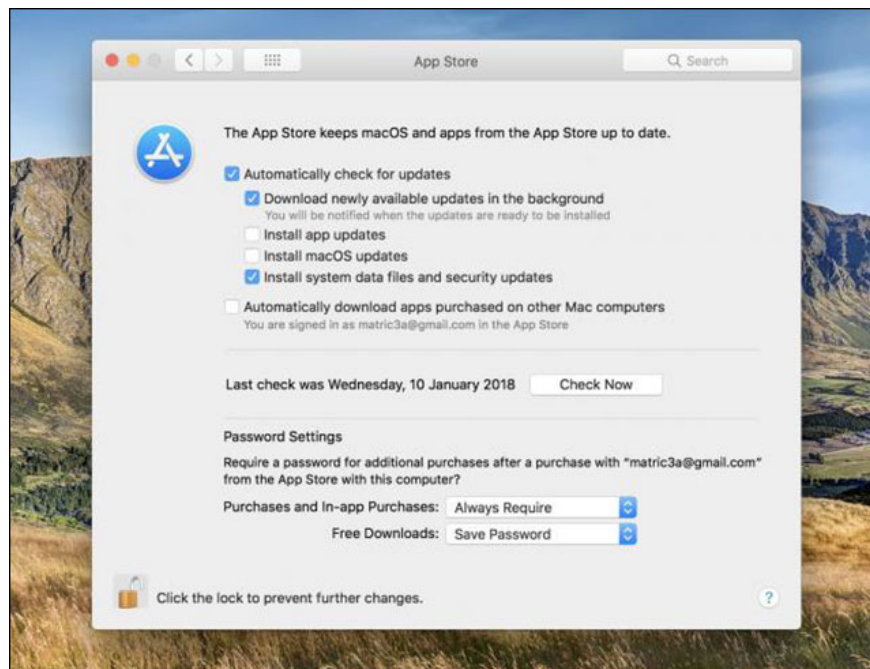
App Store

Search

The App Store keeps macOS and apps from the App Store up to date.

Automatically check for updates

Download newly available updates in the background
You will be notified when the updates are ready to be installed

Install app updates

Install macOS updates

Install system data files and security updates

Automatically download apps purchased on other Mac computers
You are signed in as matric3a@gmail.com in the App Store

Last check was Wednesday, 10 January 2018

Check Now

Password Settings

Require a password for additional purchases after a purchase with "matric3a@gmail.com" from the App Store with this computer?

Purchases and In-app Purchases: Always Require

Free Downloads: Save Password

Click the lock to prevent further changes.

?